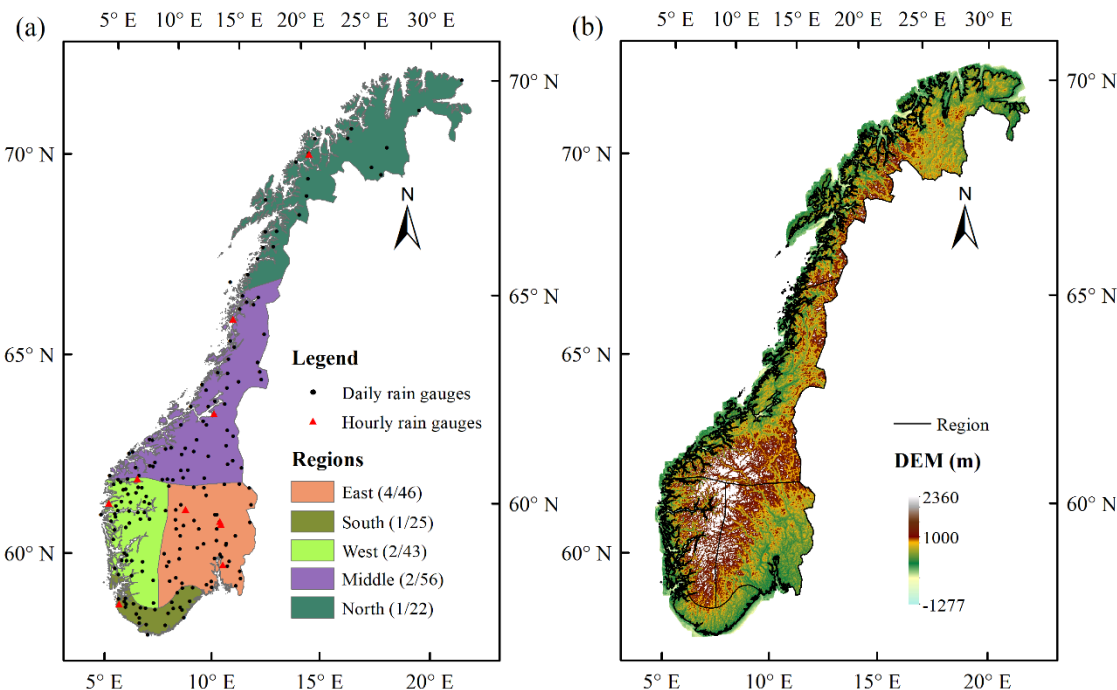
(a)

5° E 10° E 15° E 20° E 25° E 30° E

70° N 65° N

70° N 65° N 60° N

N

Legend

Daily rain gauges

Hourly rain gauges

Regions

East (4/46)

South (1/25)

West (2/43)

Middle (2/56)

North (1/22)

5° E 10° E 15° E 20° E

(b)

5° E 10° E 15° E 20° E 25° E 30° E

70° N 65° N 60° N

70° N 65° N 60° N

N

Region

DEM (m)

2360

1000

-1277

5° E 10° E 15° E 20° E